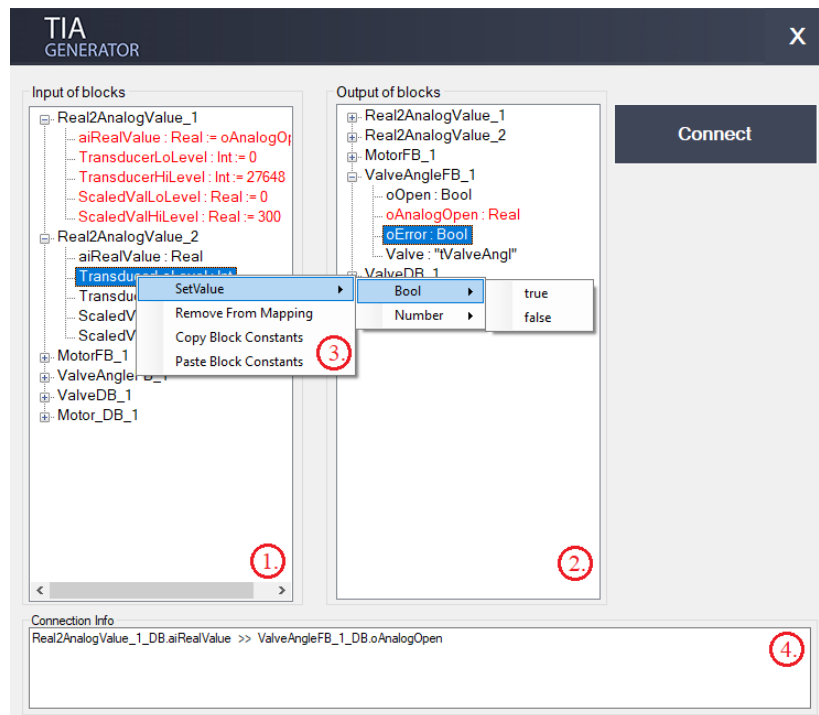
TIA
GENERATOR

X

Input of blocks

Real2AnalogValue_1
aiRealValue : Real := oAnalogO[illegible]
TransducerLoLevel : Int := 0
TransducerHiLevel : Int := 27648
ScaledValLoLevel : Real := 0
ScaledValHiLevel : Real := 300
Real2AnalogValue_2
aiRealValue : Real
Transduc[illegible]
Transduc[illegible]
ScaledV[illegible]
ScaledV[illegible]
MotorFB_1
ValveAngle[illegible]B_1
ValveDB_1
Motor_DB_1

SetValue
Remove From Mapping
Copy Block Constants
Paste Block Constants

Bool
Number

true
false

1.

Output of blocks

Real2AnalogValue_1
Real2AnalogValue_2
MotorFB_1
ValveAngleFB_1
oOpen : Bool
oAnalogOpen : Real
oError : Bool
Valve : "tValveAngl"
ValveDB_1

2.

3.

Connect

Connection Info

Real2AnalogValue_1_DB.aiRealValue >> ValveAngleFB_1_DB.oAnalogOpen

4.